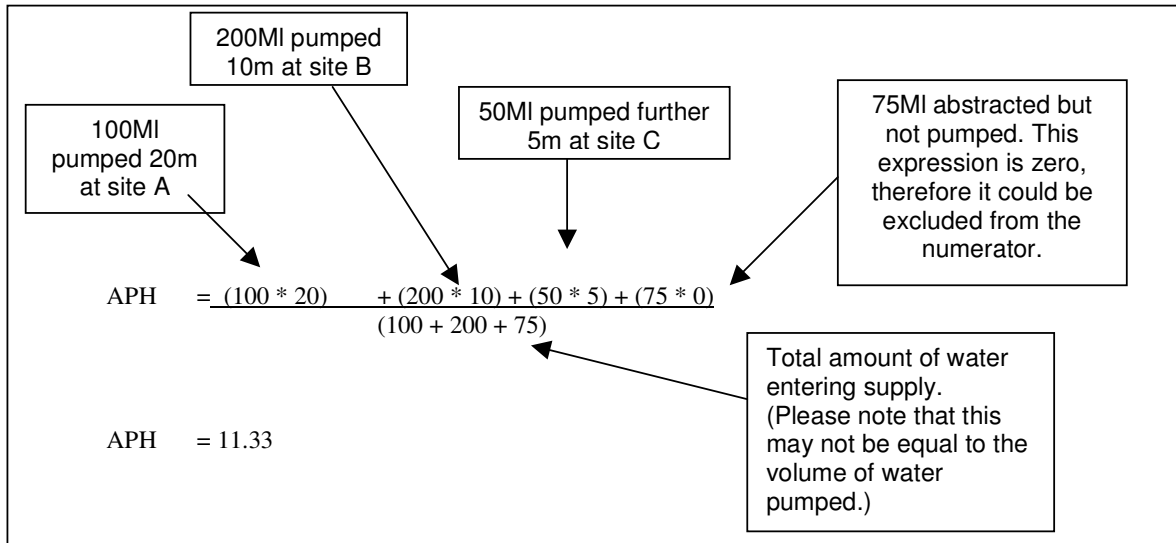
200Ml pumped 10m at site B

100Ml pumped 20m at site A

50Ml pumped further 5m at site C

75Ml abstracted but not pumped. This expression is zero, therefore it could be excluded from the numerator.

APH $= \frac{(100 * 20) + (200 * 10) + (50 * 5) + (75 * 0)}{(100 + 200 + 75)}$

Total amount of water entering supply. (Please note that this may not be equal to the volume of water pumped.)

APH $= 11.33$